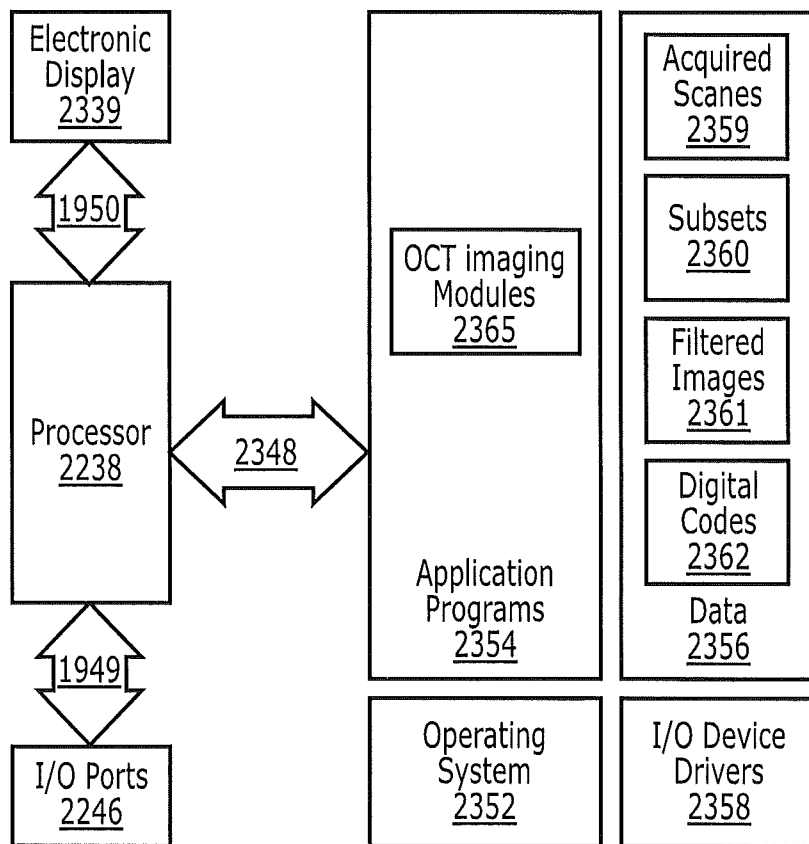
Electronic Display 2339

1950

Processor 2238

1949

I/O Ports 2246

2348

OCT imaging Modules 2365

Application Programs 2354

Acquired Scanes 2359

Subsets 2360

Filtered Images 2361

Digital Codes 2362

Data 2356

Operating System 2352

I/O Device Drivers 2358